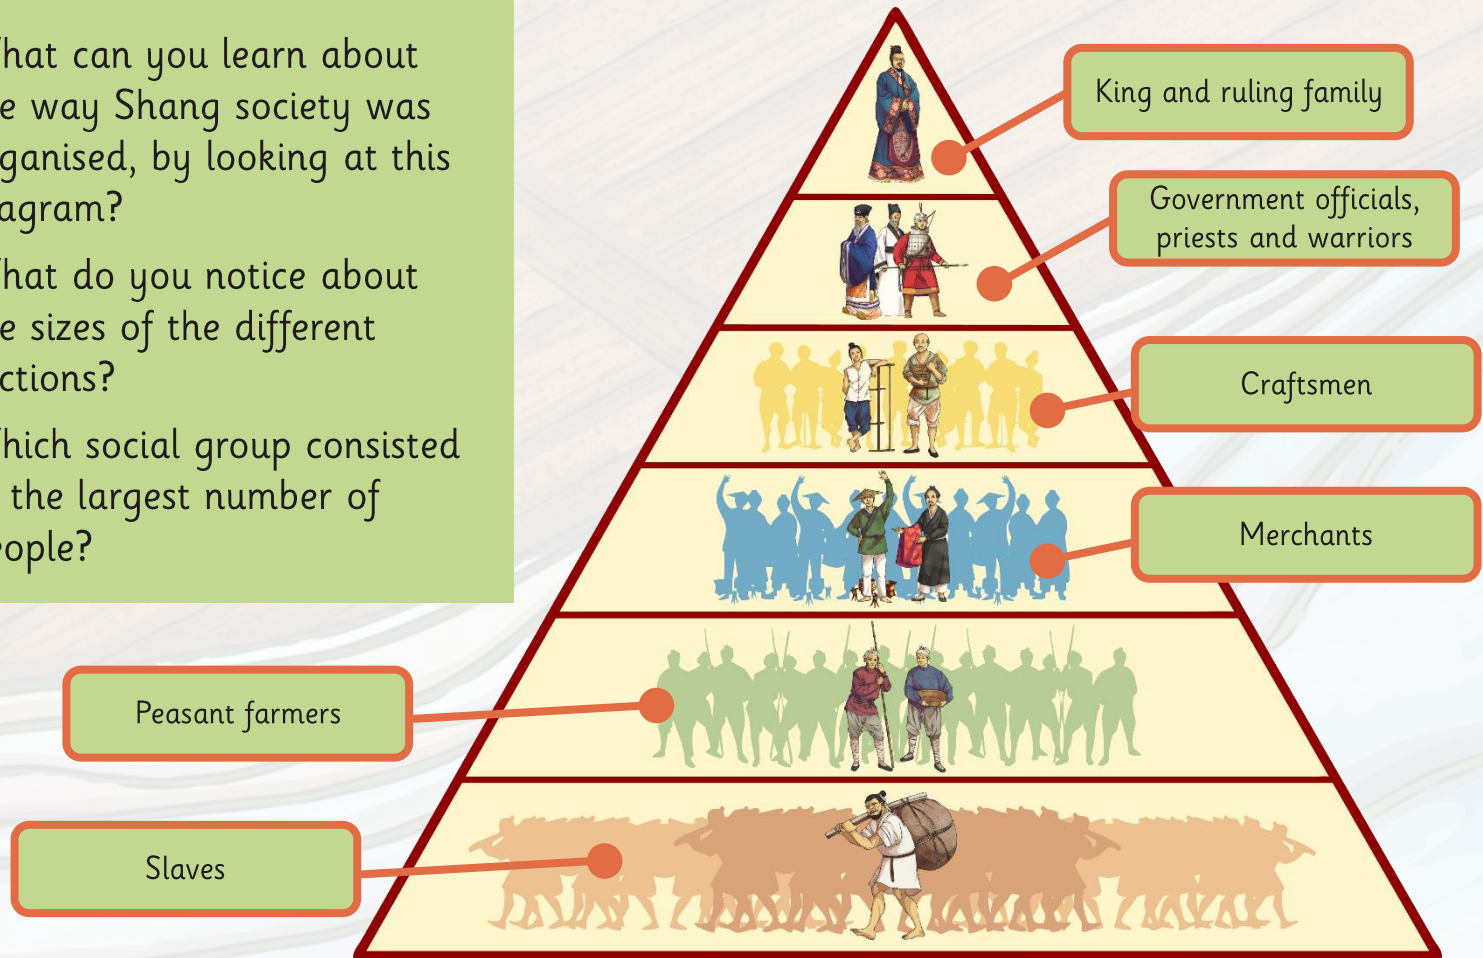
hat can you learn about e way Shang society was ganised, by looking at this agram?

hat do you notice about e sizes of the different ctions?

hich social group consisted the largest number of ople?

King and ruling family

Government officials, priests and warriors

Craftsmen

Merchants

Peasant farmers

Slaves